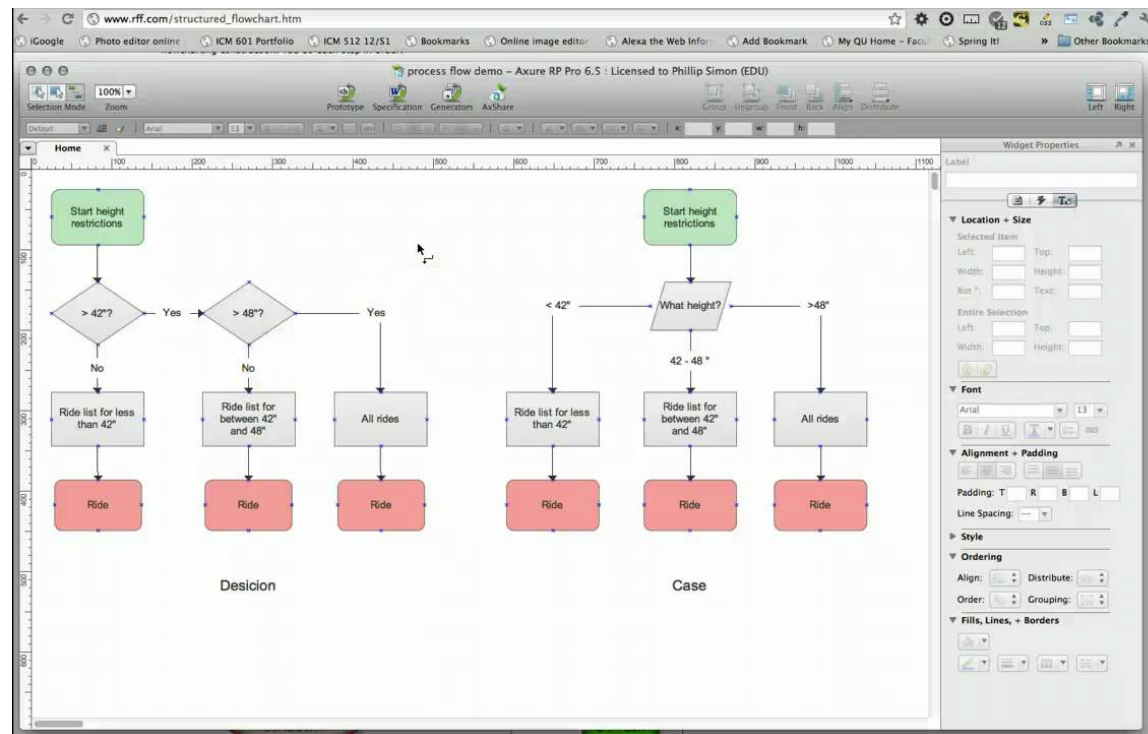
www.rff.com/structured_flowchart.htm

iGoogle Photo editor online ICM 601 Portfolio ICM 512 12/S1 Bookmarks Online image editor Alexa the Web Infor Add Bookmark My QU Home – Facu Spring It! » Other Bookmarks

process flow demo – Axure RP Pro 6.5 : Licensed to Phillip Simon (EDU)

Selection Mode 100% Zoom Prototype Specification Generators AxShare Group Ungroup Front Back Align Distribute Left Right

Default Arial 13 x y w h

Home

100 200 300 400 500 600 700 800 900 1000 1100

Widget Properties

Label

Location + Size
Selected Item
Left: Top:
Width: Height:
Rot °: Text:
Entire Selection
Left: Top:
Width: Height:

Font
Arial 13

Alignment + Padding
Padding: T R B L
Line Spacing: ---

Style

Ordering
Align: Distribute:
Order: Grouping:

Fills, Lines, + Borders

Start height restrictions

> 42"?

Yes

> 48"?

Yes

No

No

Ride list for less than 42"

Ride list for between 42" and 48"

All rides

Ride

Ride

Ride

Desicion

Start height restrictions

< 42"

What height?

>48"

42 - 48 "

Ride list for less than 42"

Ride list for between 42" and 48"

All rides

Ride

Ride

Ride

Case